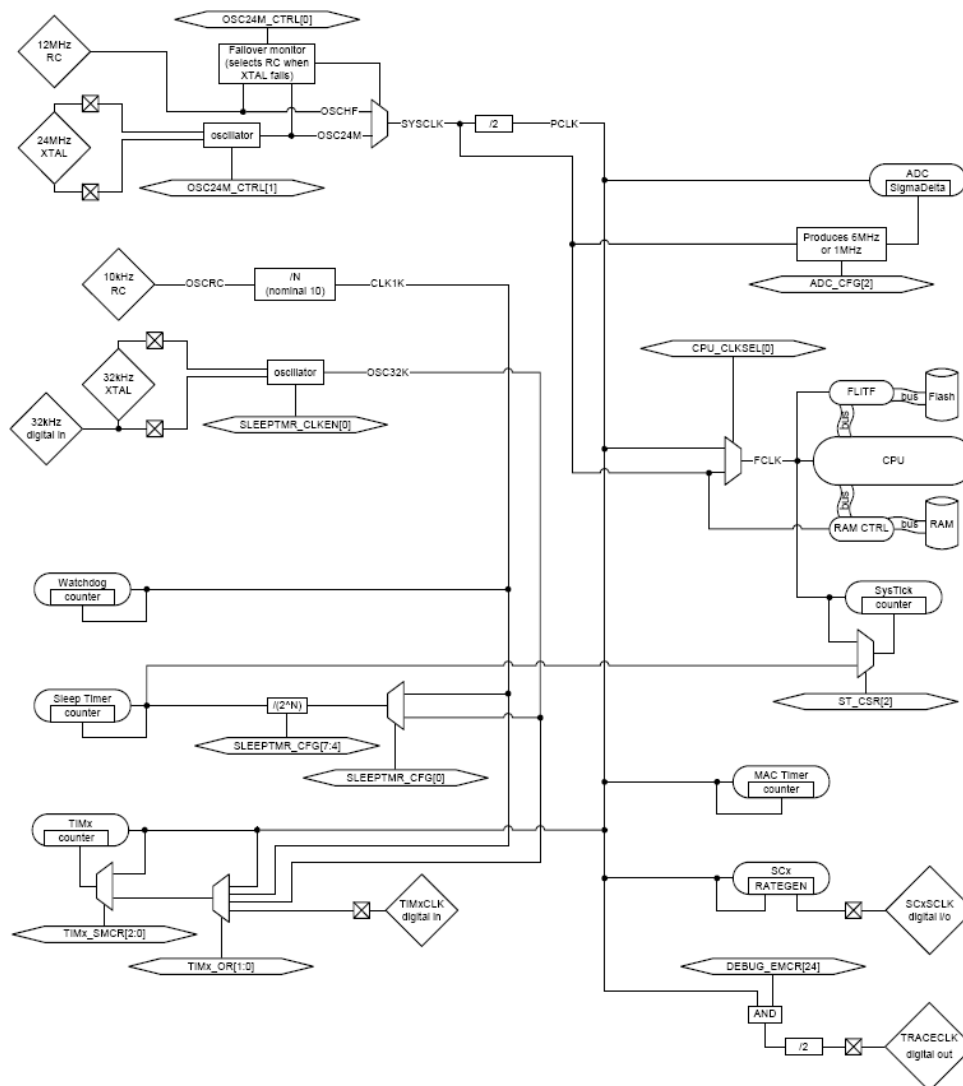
OSC24M_CTRL[0]

12MHz RC

Failover monitor (selects RC when XTAL fails)

24MHz XTAL

oscillator

OSCHF

OSC24M

SYSCLK

/2

PCLK

OSC24M_CTRL[1]

ADC SigmaDelta

Produces 6MHz or 1MHz

ADC_CFG[2]

10kHz RC

OSCRC

/N (nominal 10)

CLK1K

32kHz XTAL

oscillator

OSC32K

32kHz digital in

SLEEPTMR_CLKEN[0]

CPU_CLKSEL[0]

FLITF

bus

Flash

bus

FCLK

CPU

bus

RAM CTRL

bus

RAM

Watchdog counter

SysTick counter

Sleep Timer counter

/(2^N)

SLEEPTMR_CFG[7:4]

SLEEPTMR_CFG[0]

ST_CSR[2]

MAC Timer counter

TIMx counter

SCx RATEGEN

SCxSCLK digital i/o

TIMx_SMCR[2:0]

TIMxCLK digital in

TIMx_OR[1:0]

DEBUG_EMCR[24]

AND

/2

TRACECLK digital out